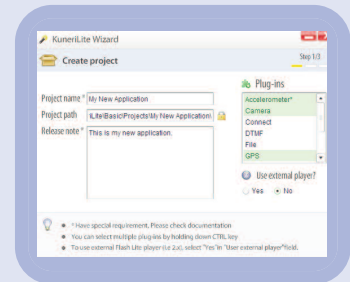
KuneriLite Wizard

Create project

Step 1/3

Project name * My New Application

Project path ILite\Basic\Projects\My New Application\

Release note * This is my new application.

Plug-ins

Accelerometer*
Camera
Connect
DTMF
File
GPS

Use external player?

Yes No

* Have special requirement. Please check documentation
You can select multiple plugins by holding down CTRL key
To use external Flash Lite player (i.e 2.x), select "Yes" in "User external player" field.